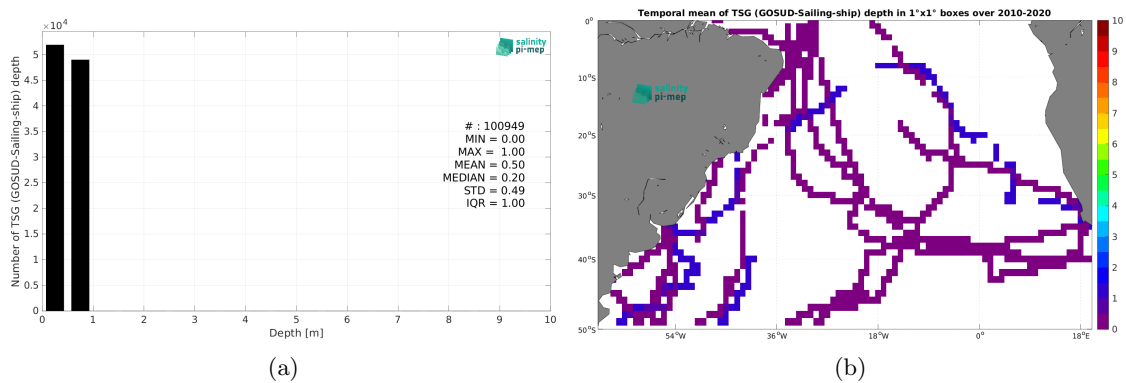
$\times10^4$
salinity pi-mep
Number of TSG (GOSUD-Sailing-ship) depth
5
4.5
4
3.5
3
2.5
2
1.5
1
0.5
0
# : 100949
MIN = 0.00
MAX = 1.00
MEAN = 0.50
MEDIAN = 0.20
STD = 0.49
IQR = 1.00
0 1 2 3 4 5 6 7 8 9 10
Depth [m]
(a)

Temporal mean of TSG (GOSUD-Sailing-ship) depth in 1°x1° boxes over 2010-2020
salinity pi-mep
0°
10°S
20°S
30°S
40°S
50°S
54°W 36°W 18°W 0° 18°E
10
9
8
7
6
5
4
3
2
1
0
(b)